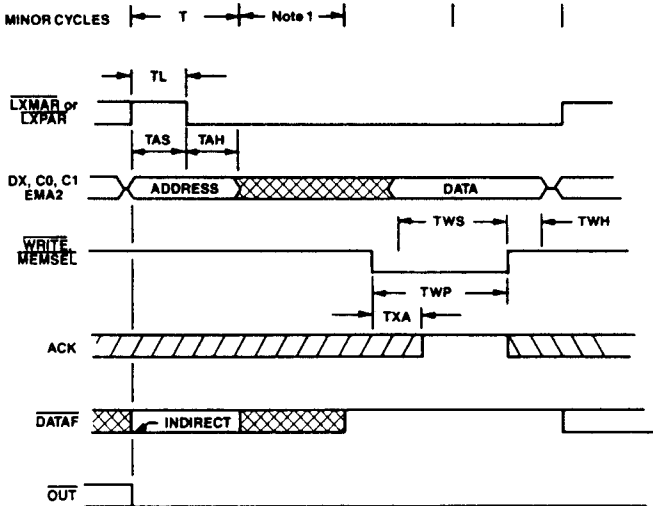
MINOR CYCLES T Note 1

TL

$\overline{\text{LXMAR}}$ or $\overline{\text{LXPAR}}$

TAS TAH

DX, C0, C1 EMA2

ADDRESS

DATA

TWS TWH

$\overline{\text{WRITE}}$ $\overline{\text{MEMSEL}}$

TWP

TXA

ACK

$\overline{\text{DATAF}}$

INDIRECT

$\overline{\text{OUT}}$